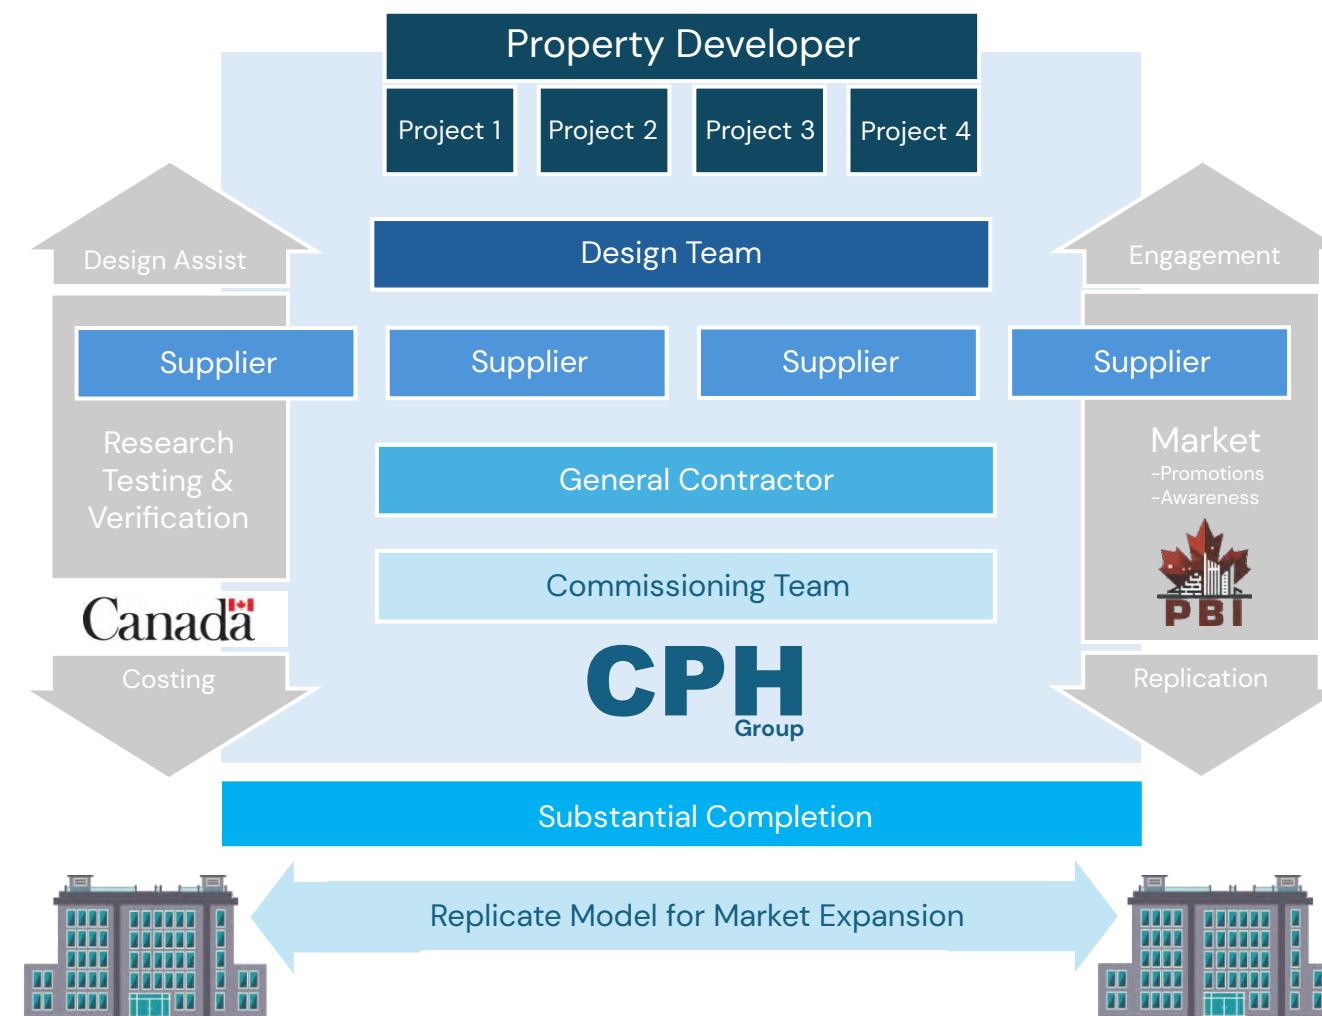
Property Developer

Project 1

Project 2

Project 3

Project 4

Design Assist

Design Team

Engagement

Supplier

Supplier

Supplier

Supplier

Research Testing & Verification

General Contractor

Market
-Promotions
-Awareness

Canada

Commissioning Team

PBI

Costing

CPH Group

Replication

Substantial Completion

Replicate Model for Market Expansion